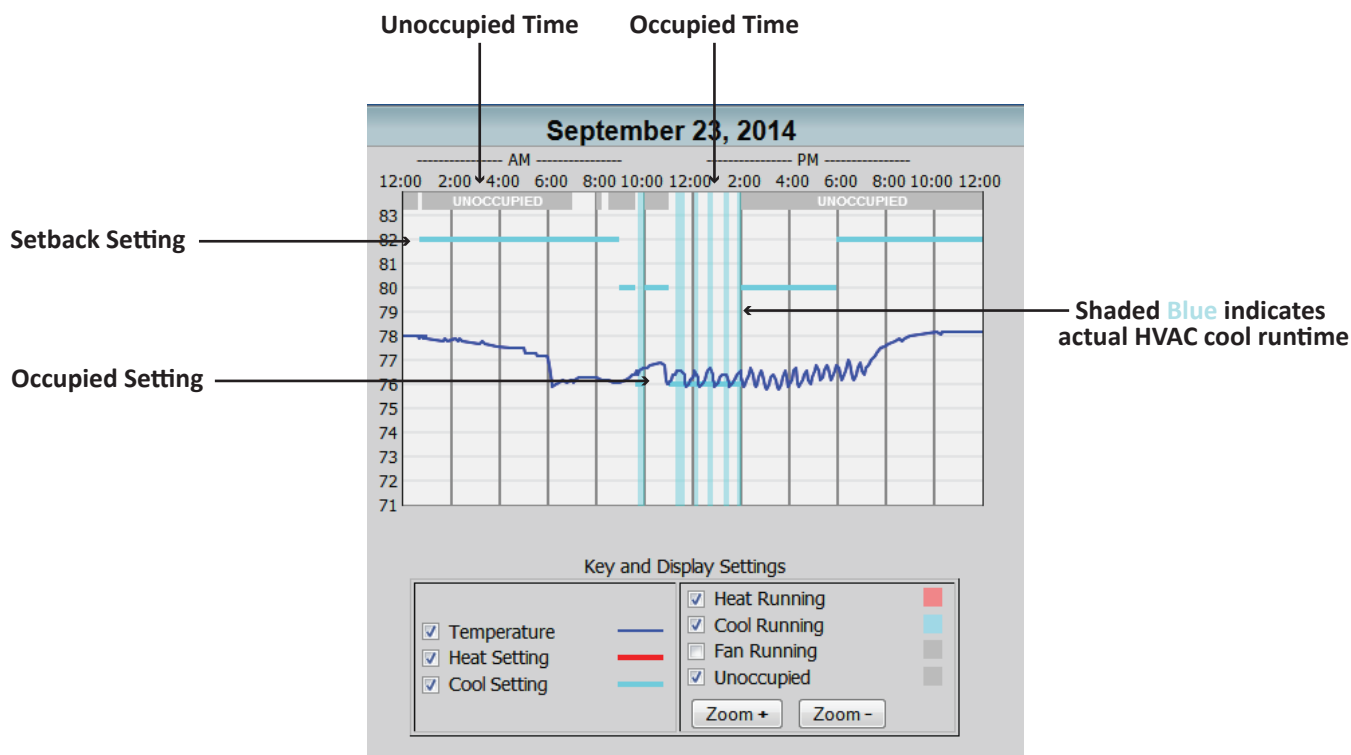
Unoccupied Time

Occupied Time

September 23, 2014

---------------- AM ----------------

---------------- PM ----------------

12:00 2:00 4:00 6:00 8:00 10:00 12:00 2:00 4:00 6:00 8:00 10:00 12:00

UNOCCUPIED

UNOCCUPIED

83
82
81
80
79
78
77
76
75
74
73
72
71

Setback Setting

Shaded Blue indicates actual HVAC cool runtime

Occupied Setting

Key and Display Settings

☑ Temperature
☑ Heat Setting
☑ Cool Setting

☑ Heat Running
☑ Cool Running
☐ Fan Running
☑ Unoccupied

Zoom +
Zoom -